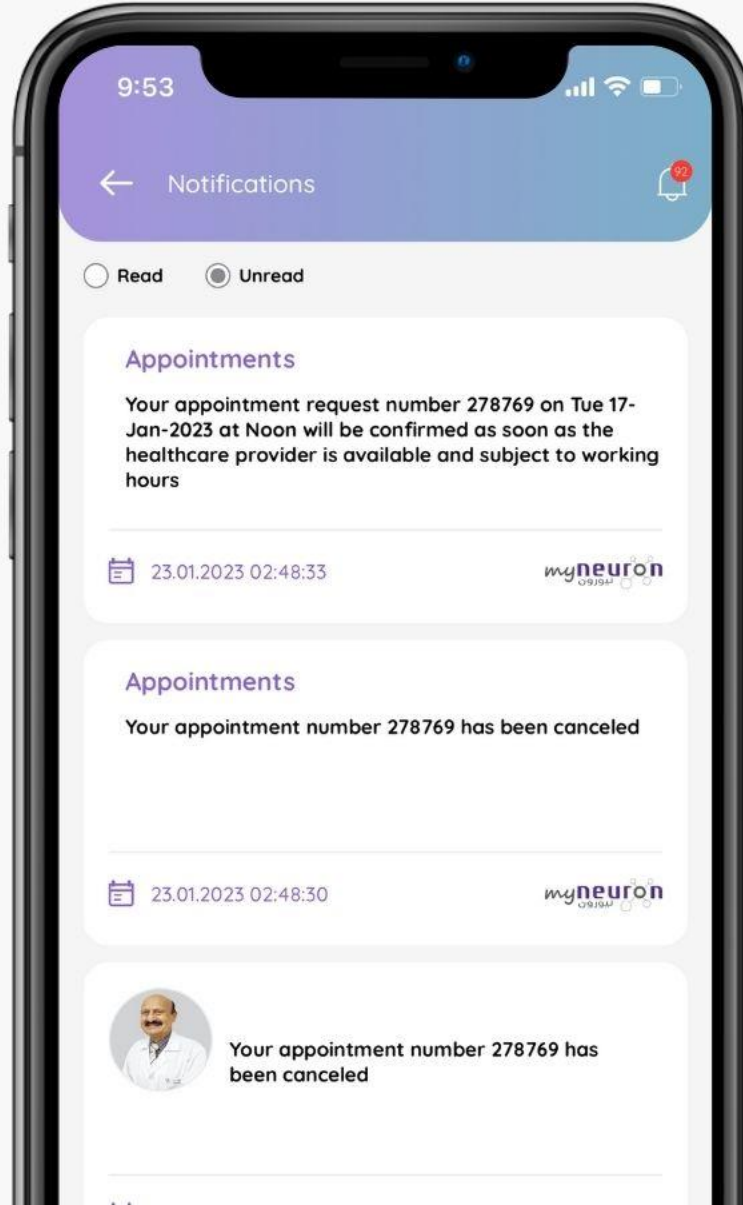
9:53

Notifications

92

Read

Unread

Appointments

Your appointment request number 278769 on Tue 17-Jan-2023 at Noon will be confirmed as soon as the healthcare provider is available and subject to working hours

23.01.2023 02:48:33

myneuron

Appointments

Your appointment number 278769 has been canceled

23.01.2023 02:48:30

myneuron

Your appointment number 278769 has been canceled